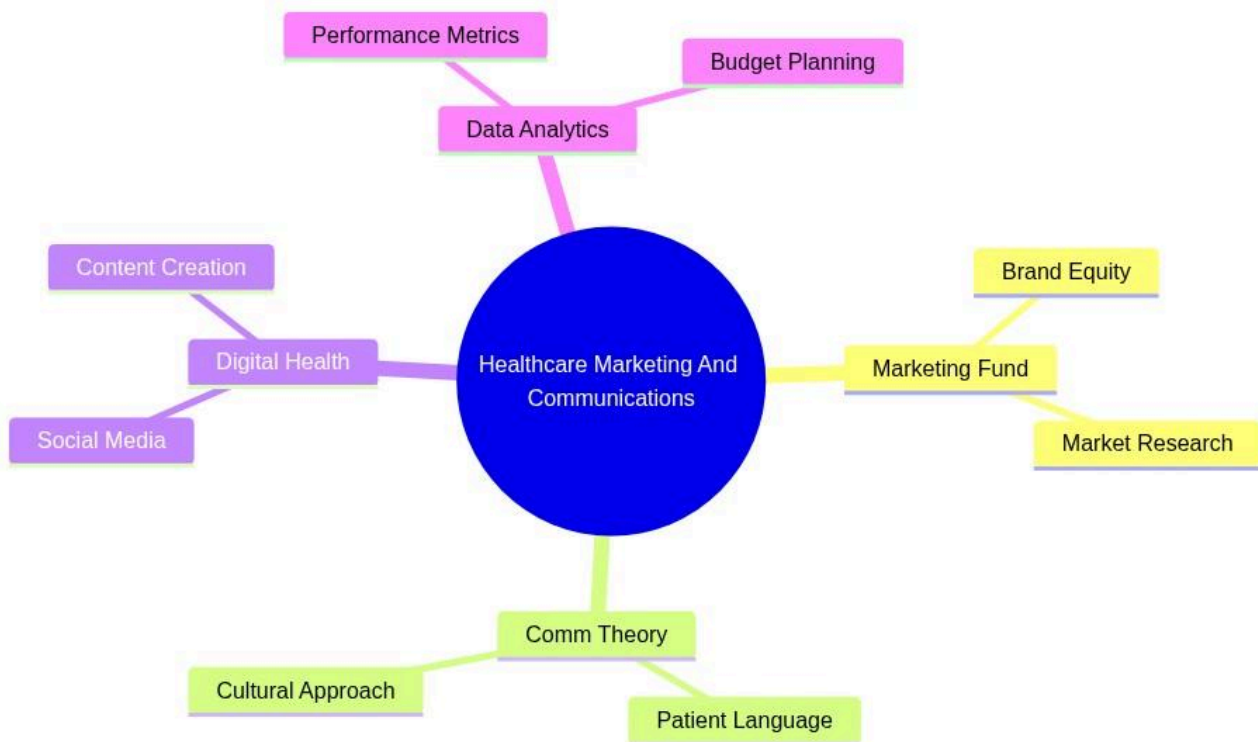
Healthcare Marketing And Communications

Data Analytics

Performance Metrics

Budget Planning

Marketing Fund

Brand Equity

Market Research

Comm Theory

Cultural Approach

Patient Language

Digital Health

Content Creation

Social Media